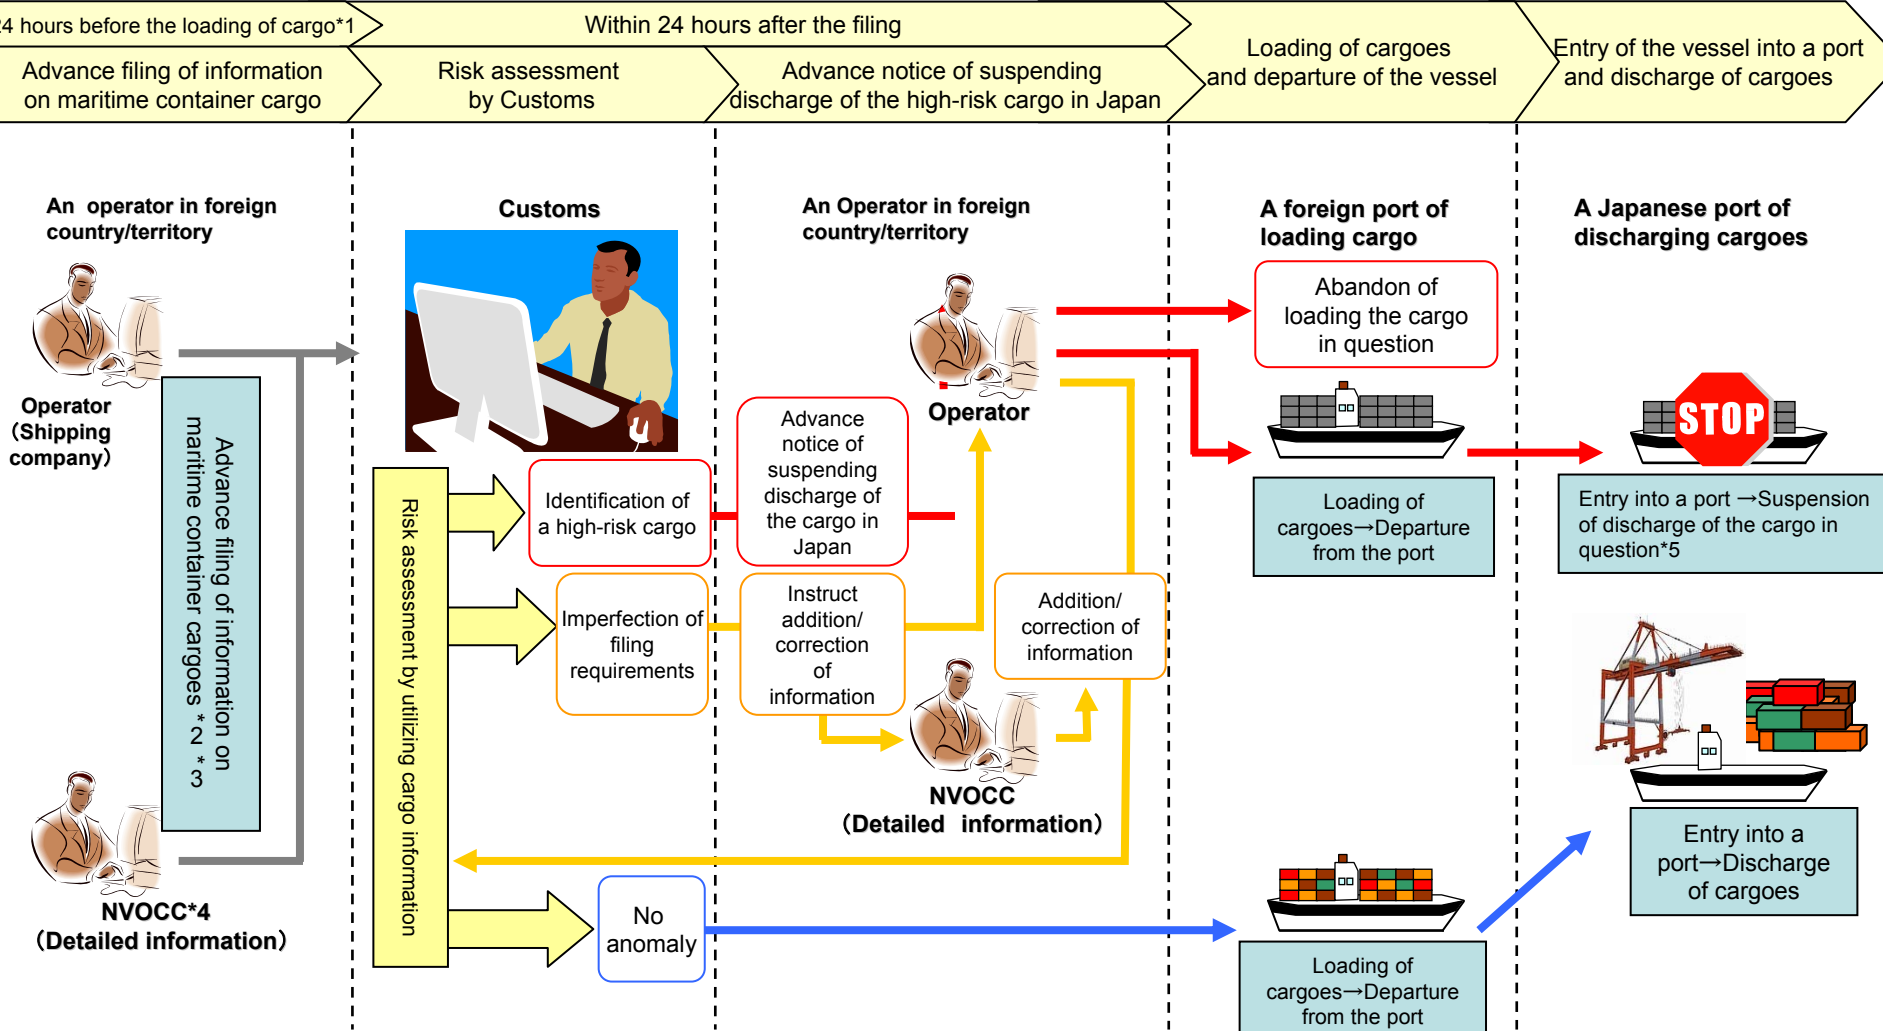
24 hours before the loading of cargo*1

Within 24 hours after the filing

Advance filing of information on maritime container cargo

Risk assessment by Customs

Advance notice of suspending discharge of the high-risk cargo in Japan

Loading of cargoes and departure of the vessel

Entry of the vessel into a port and discharge of cargoes

An operator in foreign country/territory

Operator (Shipping company)

Advance filing of information on maritime container cargoes *2 *3

NVOCC*4 (Detailed information)

Customs

Risk assessment by utilizing cargo information

Identification of a high-risk cargo

Imperfection of filing requirements

No anomaly

An Operator in foreign country/territory

Operator

Advance notice of suspending discharge of the cargo in Japan

Instruct addition/ correction of information

Addition/ correction of information

NVOCC (Detailed information)

A foreign port of loading cargo

Abandon of loading the cargo in question

Loading of cargoes→Departure from the port

Loading of cargoes→Departure from the port

A Japanese port of discharging cargoes

STOP

Entry into a port →Suspension of discharge of the cargo in question*5

Entry into a port→Discharge of cargoes